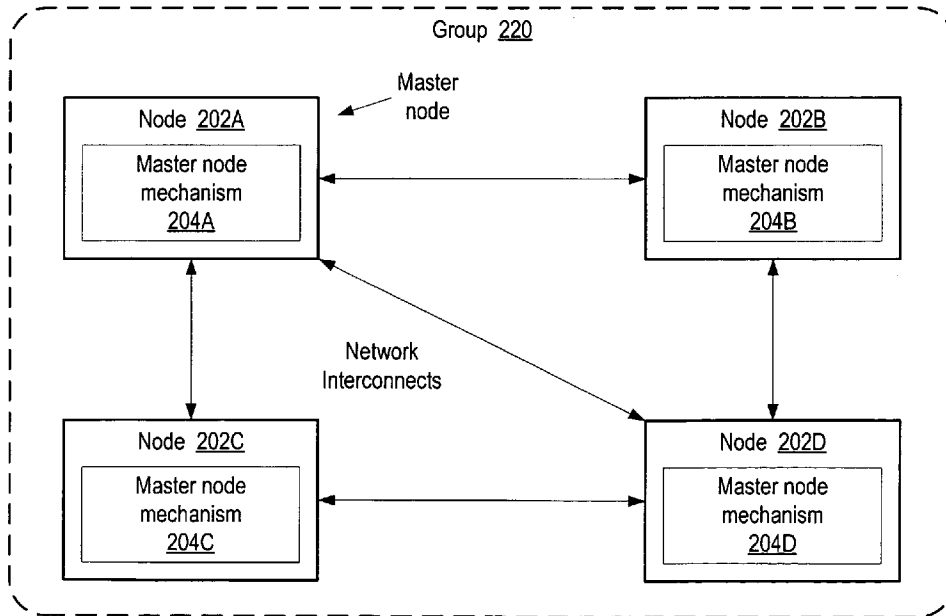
Group 220

Master node

Node 202A

Master node mechanism 204A

Node 202B

Master node mechanism 204B

Network Interconnects

Node 202C

Master node mechanism 204C

Node 202D

Master node mechanism 204D